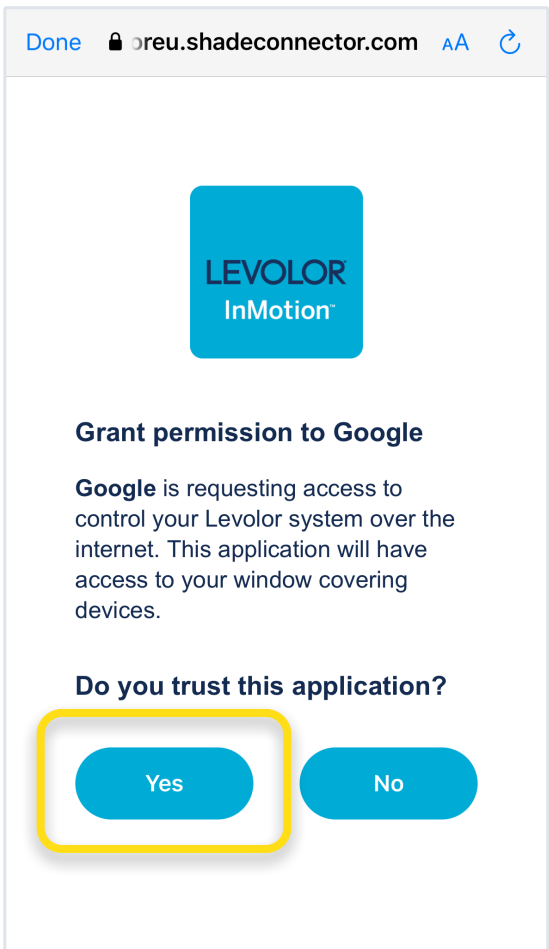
Done oreu.shadeconnector.com AA

LEVOLOR
InMotion™

Grant permission to Google

**Google** is requesting access to control your Levolor system over the internet. This application will have access to your window covering devices.

Do you trust this application?

Yes

No